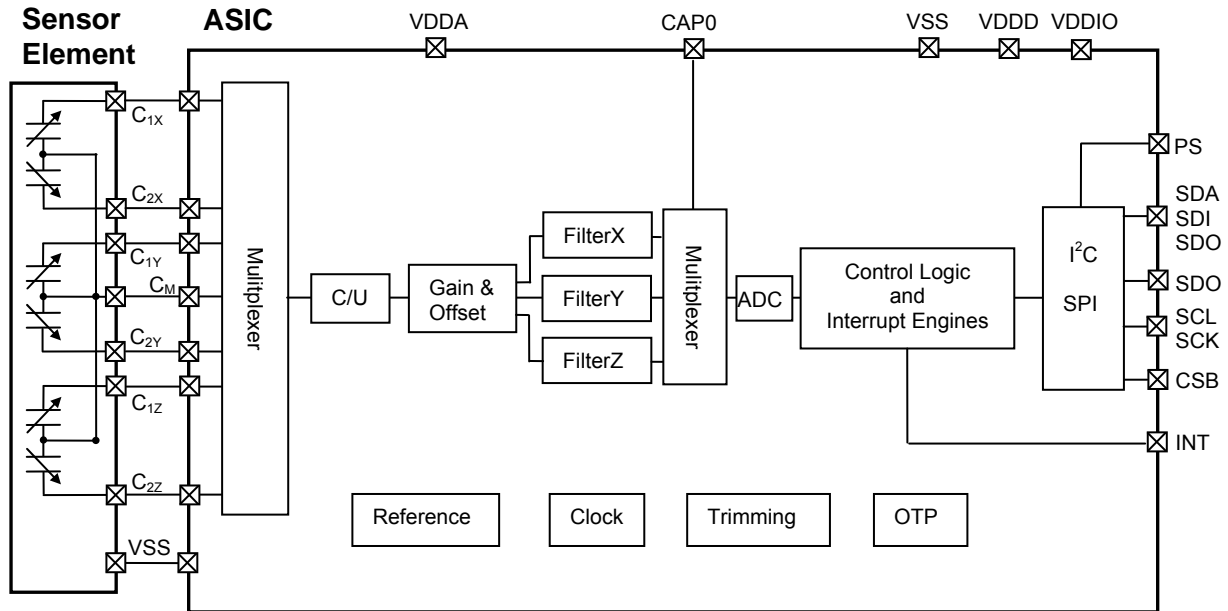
Sensor Element

ASIC

VDDA

CAP0

VSS

VDDD

VDDIO

$C_{1X}$

$C_{2X}$

$C_{1Y}$

$C_M$

$C_{2Y}$

$C_{1Z}$

$C_{2Z}$

VSS

Mulitplexer

C/U

Gain & Offset

FilterX

FilterY

FilterZ

Mulitplexer

ADC

Control Logic and Interrupt Engines

$I^2C$

SPI

PS

SDA
SDI
SDO

SDO

SCL
SCK

CSB

INT

Reference

Clock

Trimming

OTP